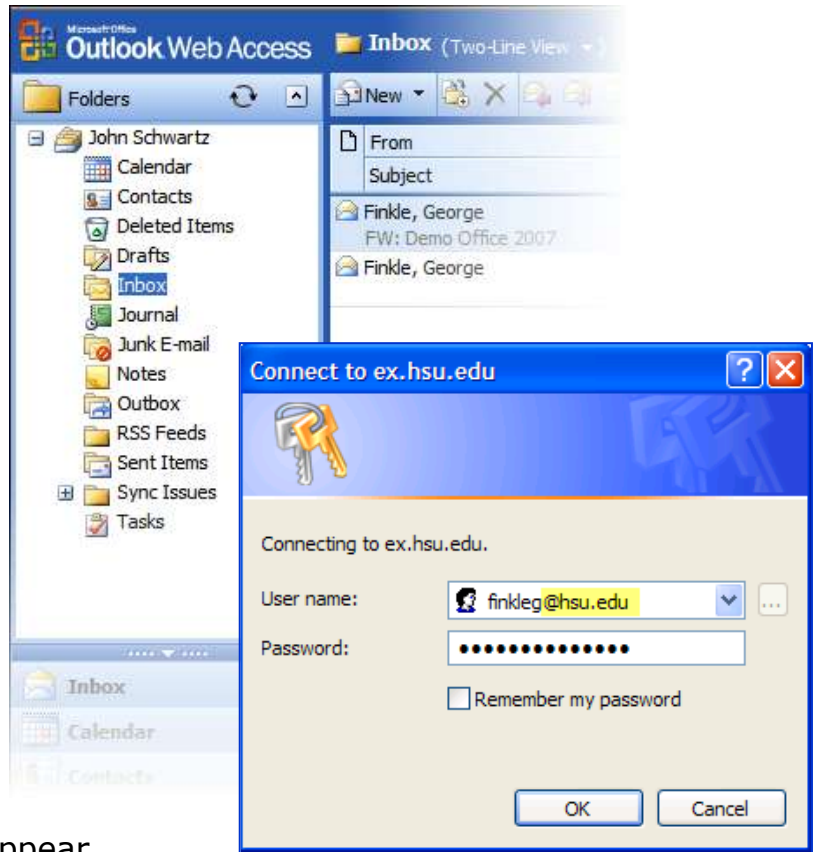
Microsoft Office Outlook Web Access

Inbox (Two-Line View

Folders

John Schwartz
Calendar
Contacts
Deleted Items
Drafts
Inbox
Journal
Junk E-mail
Notes
Outbox
RSS Feeds
Sent Items
Sync Issues
Tasks

New

From
Subject

Finkle, George
FW: Demo Office 2007
Finkle, George

Inbox
Calendar
Contacts

Connect to ex.hsu.edu

Connecting to ex.hsu.edu.

User name: finkleg@hsu.edu
Password: ••••••••••••••

Remember my password

OK Cancel

ppear